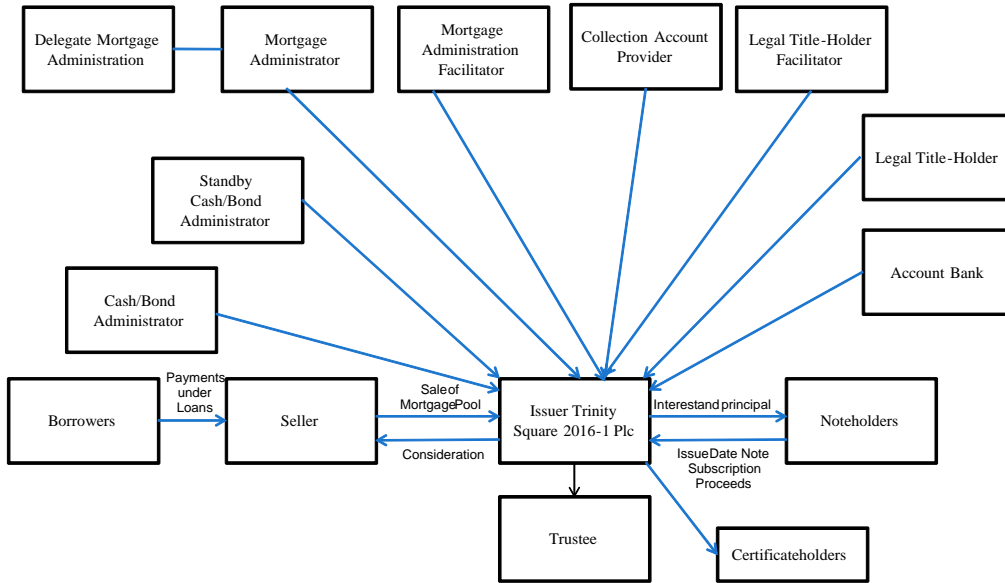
Delegate Mortgage Administration

Mortgage Administrator

Mortgage Administration Facilitator

Collection Account Provider

Legal Title-Holder Facilitator

Legal Title-Holder

Standby Cash/Bond Administrator

Account Bank

Cash/Bond Administrator

Borrowers

Payments under Loans

Seller

Sale of MortgagePool

Consideration

Issuer Trinity Square 2016-1 Plc

Interestand principal

IssueDate Note Subscription Proceeds

Noteholders

Trustee

Certificateholders